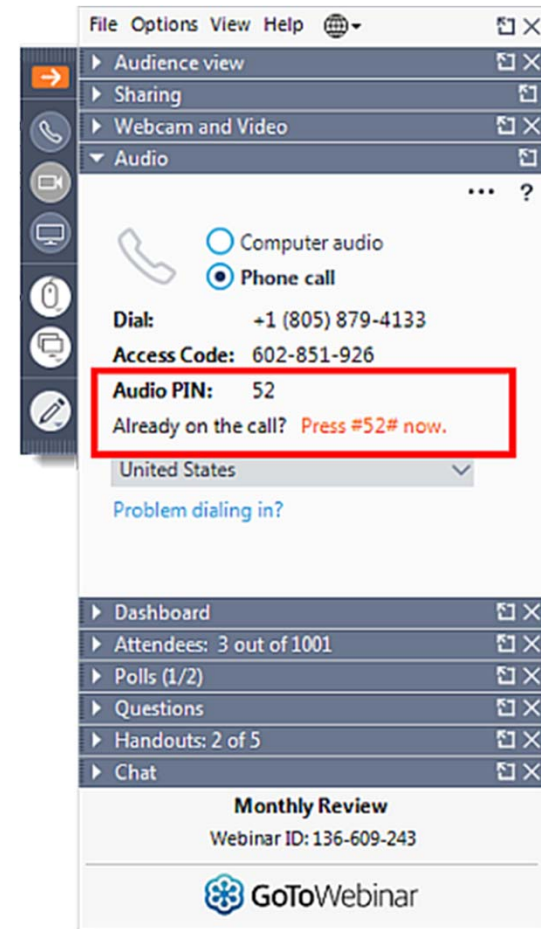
File Options View Help

Audience view

Sharing

Webcam and Video

Audio

... ?

Computer audio

Phone call

Dial: +1 (805) 879-4133

Access Code: 602-851-926

Audio PIN: 52

Already on the call? Press #52# now.

United States

Problem dialing in?

Dashboard

Attendees: 3 out of 1001

Polls (1/2)

Questions

Handouts: 2 of 5

Chat

Monthly Review

Webinar ID: 136-609-243

GoToWebinar